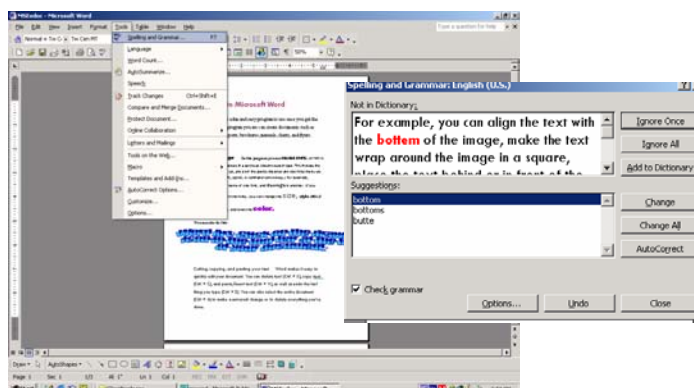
MSIntro - Microsoft Word

File Edit View Insert Format Tools Table Window Help

Type a question for help

Normal + Tim Times New Roman

Spelling and Grammar... F7
Language
Word Count...
AutoSummarize...
Speech
Track Changes Ctrl+Shift+E
Compare and Merge Documents...
Protect Document...
Online Collaboration
Letters and Mailings
Tools on the Web...
Macros
Templates and Add-Ins...
AutoCorrect Options...
Customize...
Options...

Microsoft Word

color.

Spelling and Grammar: English (U.S.)

Not in Dictionary:

For example, you can align the text with the bottom of the image, make the text wrap around the image in a square, place the text behind or in front of the

Ignore Once

Ignore All

Add to Dictionary

Suggestions:

bottom
bottoms
butte

Change

Change All

AutoCorrect

Check grammar

Options...

Undo

Close

Draw AutoShapes

Page 1 Sec 1 1/3 At Ln 1 Col 1